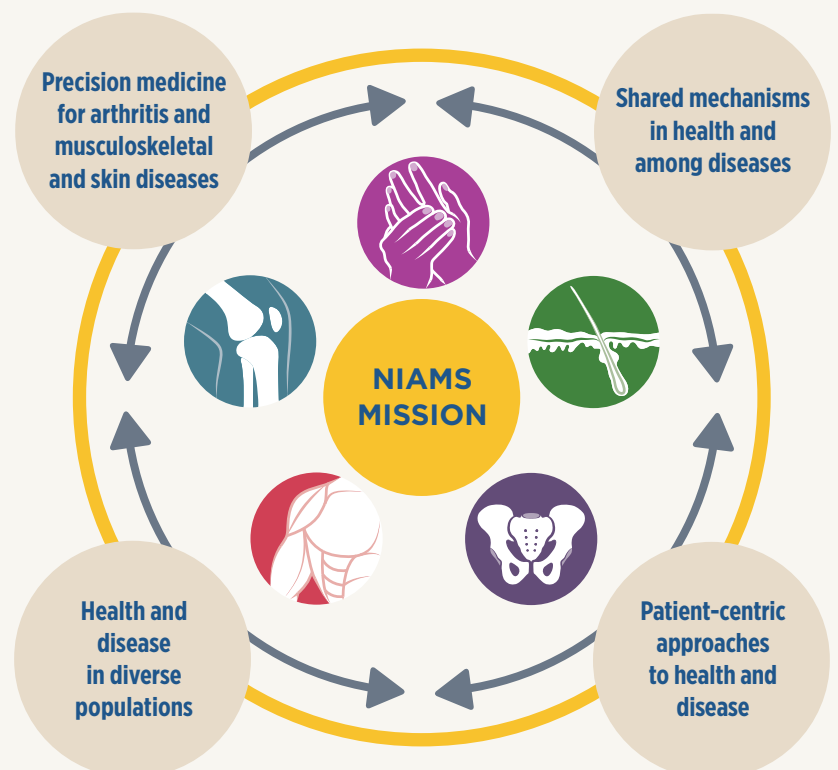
Precision medicine for arthritis and musculoskeletal and skin diseases

Shared mechanisms in health and among diseases

NIAMS MISSION

Health and disease in diverse populations

Patient-centric approaches to health and disease